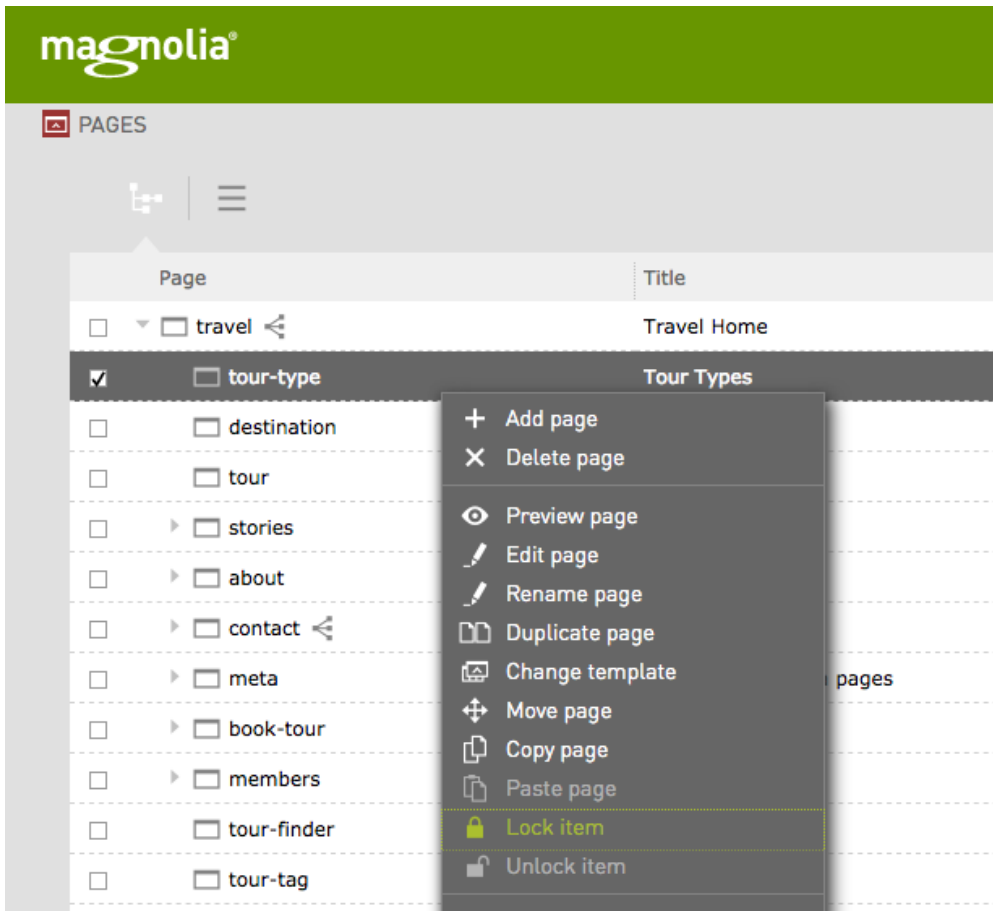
magnolia®

PAGES

| Page | Title |
|---|---|
| travel | Travel Home |
| tour-type | Tour Types |
| destination | |
| tour | |
| stories | |
| about | |
| contact | |
| meta | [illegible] pages |
| book-tour | |
| members | |
| tour-finder | |
| tour-tag | |

Add page
Delete page
Preview page
Edit page
Rename page
Duplicate page
Change template
Move page
Copy page
Paste page
Lock item
Unlock item